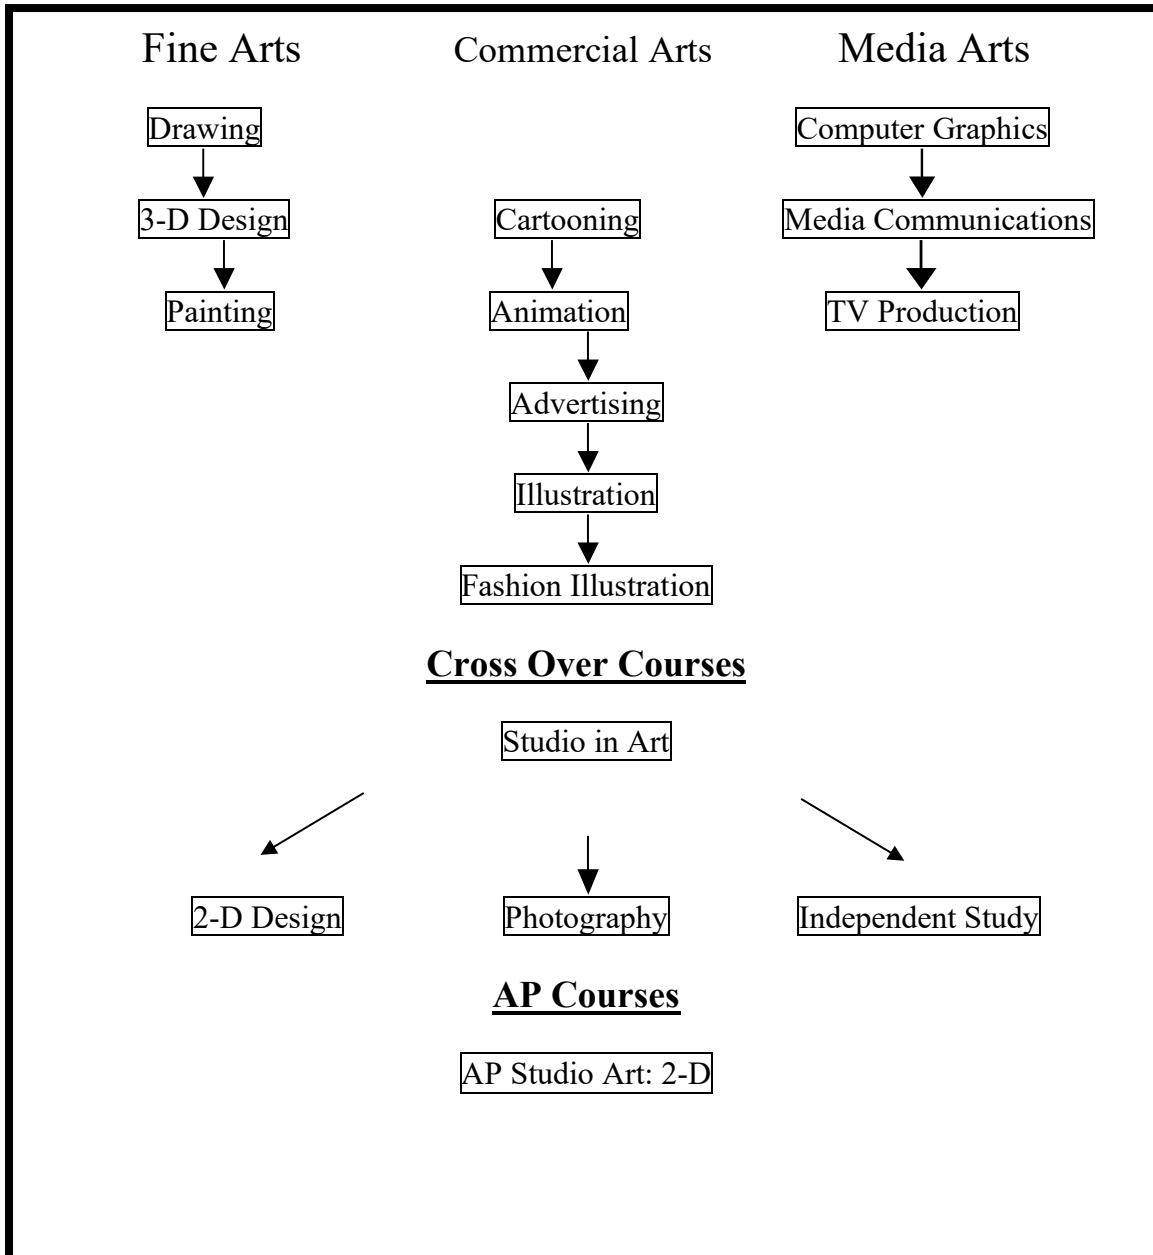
Fine Arts

Drawing

3-D Design

Painting

Commercial Arts

Cartooning

Animation

Advertising

Illustration

Fashion Illustration

Media Arts

Computer Graphics

Media Communications

TV Production

**Cross Over Courses**

Studio in Art

2-D Design

Photography

Independent Study

**AP Courses**

AP Studio Art: 2-D